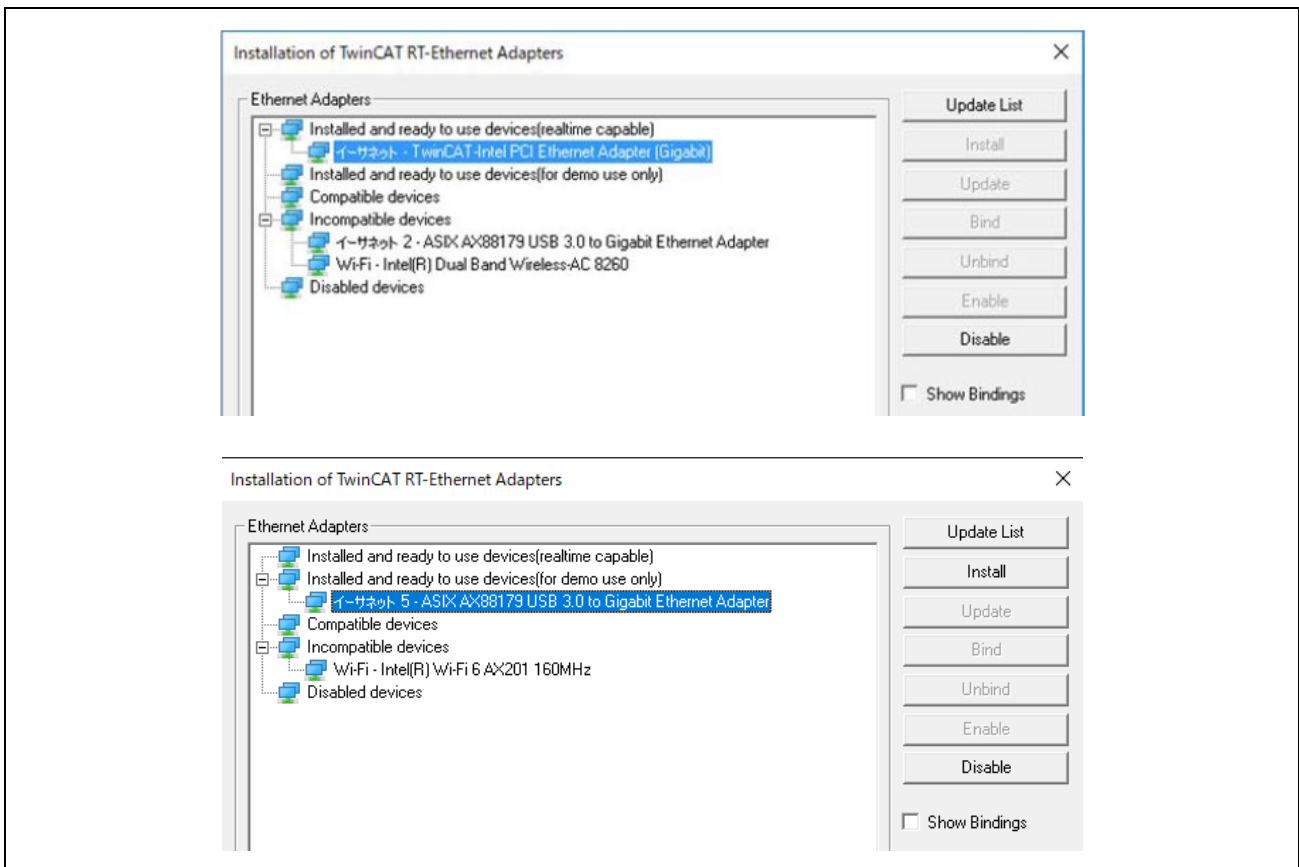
Installation of TwinCAT RT-Ethernet Adapters

Ethernet Adapters

Installed and ready to use devices(realtime capable)
イーサネット - TwinCAT-Intel PCI Ethernet Adapter (Gigabit)
Installed and ready to use devices(for demo use only)
Compatible devices
Incompatible devices
イーサネット 2 - ASIX AX88179 USB 3.0 to Gigabit Ethernet Adapter
Wi-Fi - Intel(R) Dual Band Wireless-AC 8260
Disabled devices

Update List
Install
Update
Bind
Unbind
Enable
Disable
Show Bindings

Installation of TwinCAT RT-Ethernet Adapters

Ethernet Adapters

Installed and ready to use devices(realtime capable)
Installed and ready to use devices(for demo use only)
イーサネット 5 - ASIX AX88179 USB 3.0 to Gigabit Ethernet Adapter
Compatible devices
Incompatible devices
Wi-Fi - Intel(R) Wi-Fi 6 AX201 160MHz
Disabled devices

Update List
Install
Update
Bind
Unbind
Enable
Disable
Show Bindings